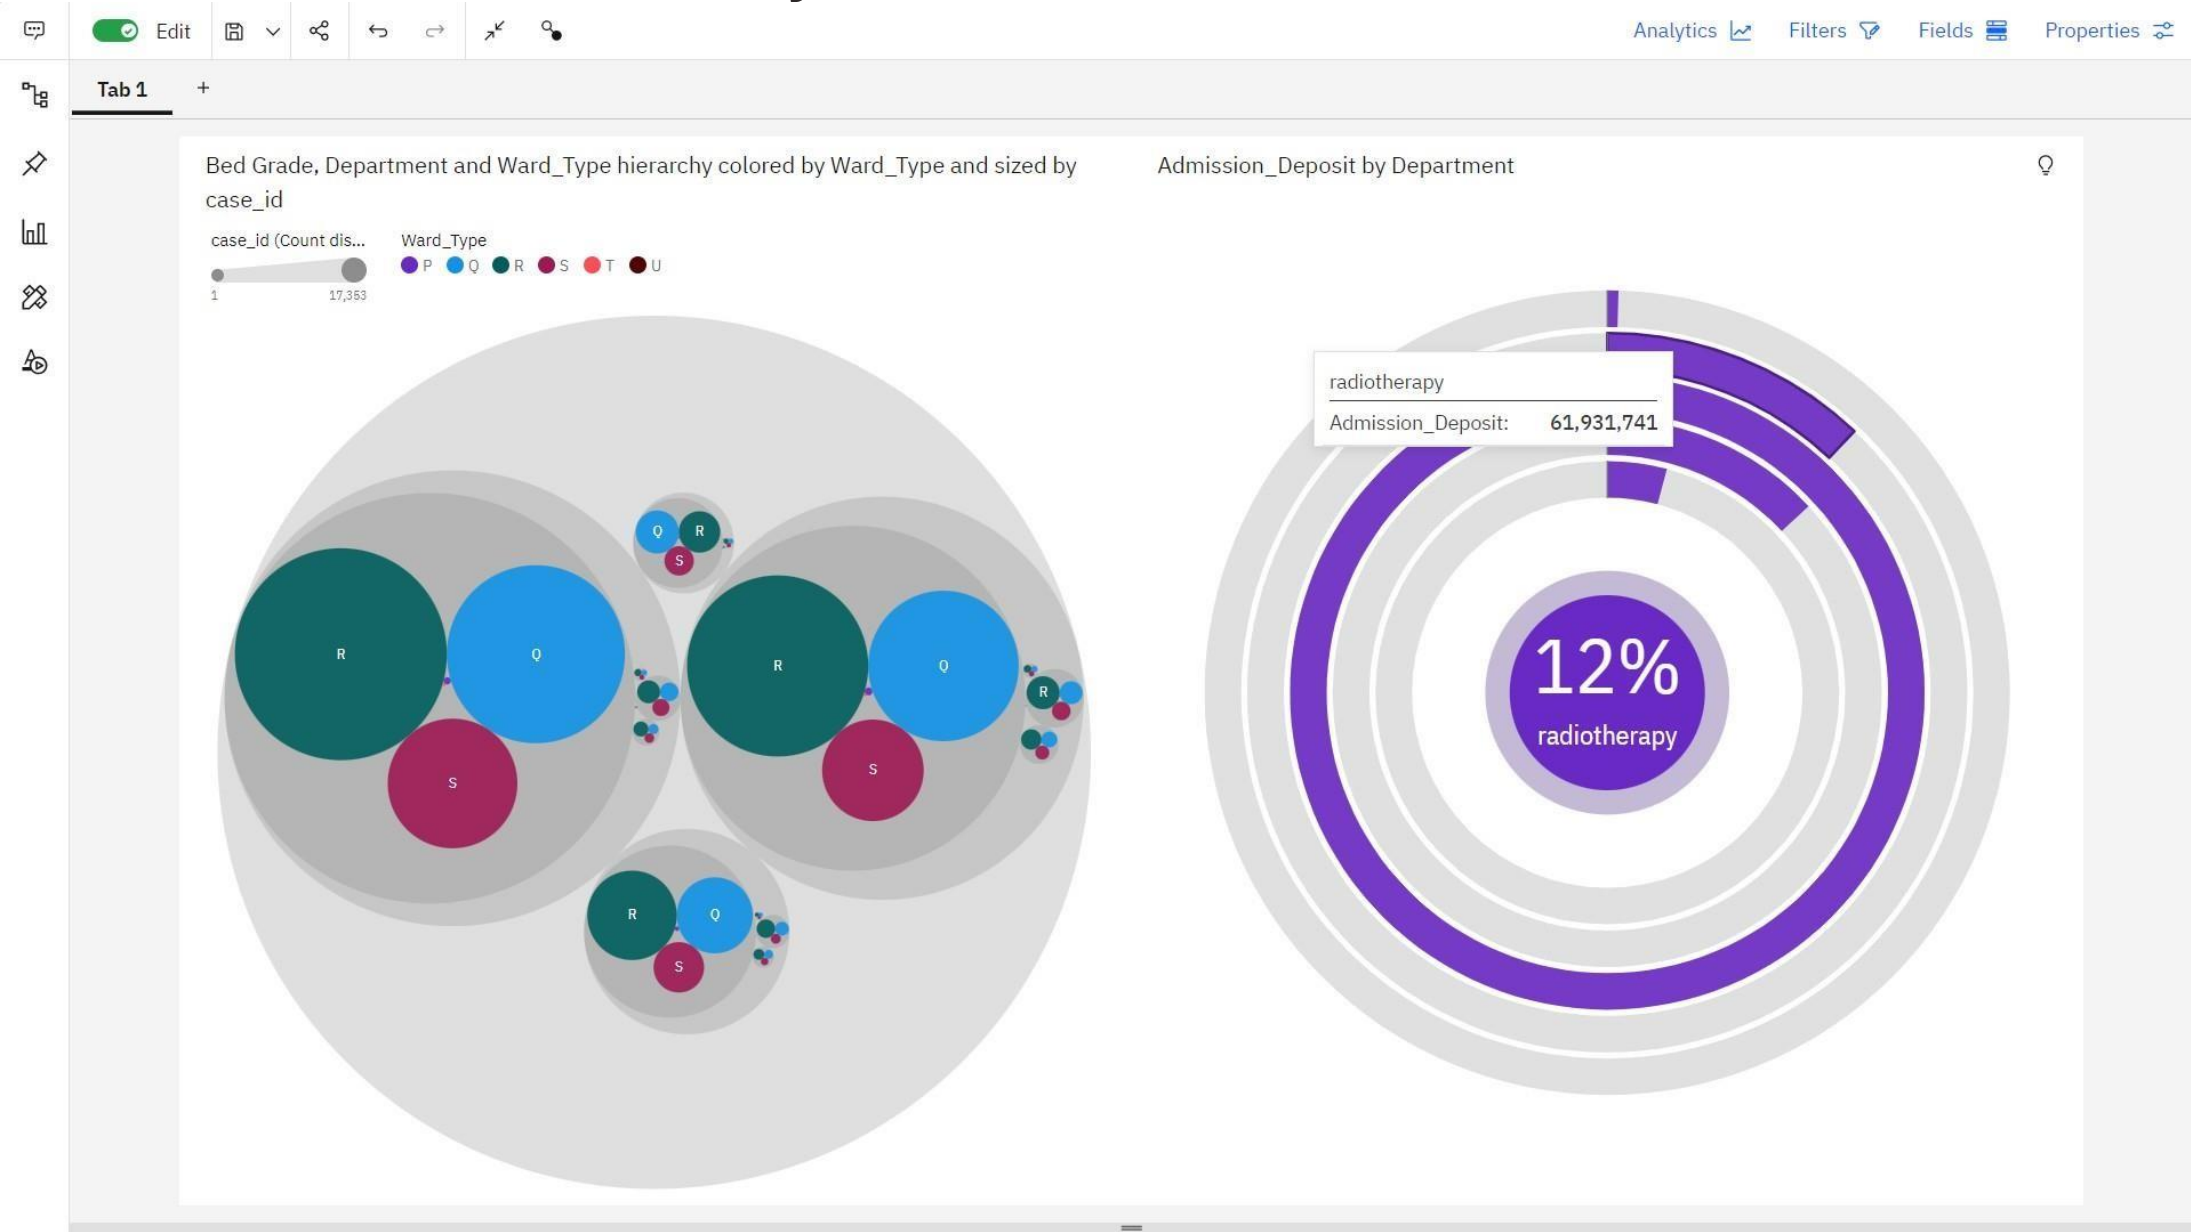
Edit

Analytics Filters Fields Properties

Tab 1 +

Bed Grade, Department and Ward_Type hierarchy colored by Ward_Type and sized by case_id

case_id (Count dis...
1 17,353

Ward_Type
P Q R S T U

Q R S
R Q S
R Q S
R Q S
R

Admission_Deposit by Department

radiotherapy
Admission_Deposit: 61,931,741

12%
radiotherapy